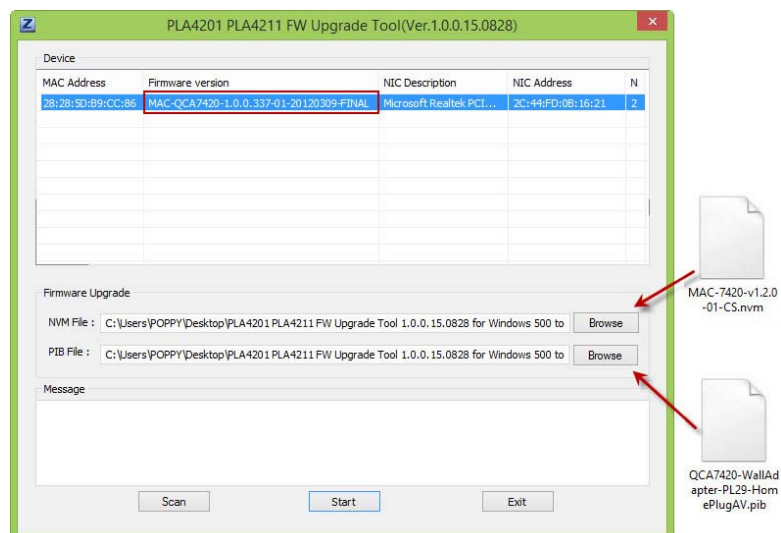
Z PLA4201 PLA4211 FW Upgrade Tool(Ver.1.0.0.15.0828)

Device

| MAC Address | Firmware version | NIC Description | NIC Address | N |
|---|---|---|---|---|
| 28:28:5D:B9:CC:86 | MAC-QCA7420-1.0.0.337-01-20120309-FINAL | Microsoft Realtek PCI... | 2C:44:FD:0B:16:21 | 2 |

Firmware Upgrade

NVM File : C:\Users\POPPY\Desktop\PLA4201 PLA4211 FW Upgrade Tool 1.0.0.15.0828 for Windows 500 to Browse

PIB File : C:\Users\POPPY\Desktop\PLA4201 PLA4211 FW Upgrade Tool 1.0.0.15.0828 for Windows 500 to Browse

Message

Scan Start Exit

MAC-7420-v1.2.0-01-CS.nvm

QCA7420-WallAdapter-PL29-HomePlugAV.pib